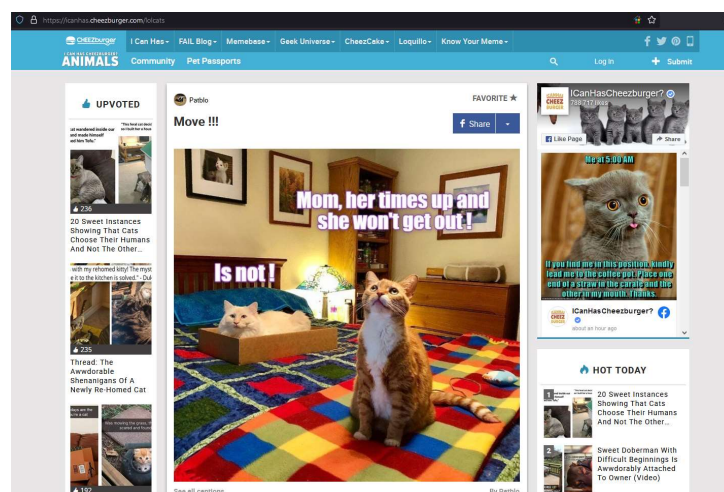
https://icanhas.cheezburger.com/lolcats

CHEEZburger I CAN HAS CHEEZBURGER? ANIMALS
I Can Has FAIL Blog Memebase Geek Universe CheezCake Loquillo Know Your Meme
Community Pet Passports
Log in Submit

UPVOTED

"cat wandered inside our house and hid here Tofu."
"This feral cat decided to fall a helper for a house..."
236
20 Sweet Instances Showing That Cats Choose Their Humans And Not The Other...

with my rehomed kitty! The myst... to the kitchen is solved." - Duk
235
Thread: The Awwdorable Shenanigans Of A Newly Re-Homed Cat

192

Patblo
FAVORITE ★
Move !!!
Share

Mom, her times up and she won't get out !
Is not !

See all captions
By Patblo

ICanHasCheezburger?
738,717 likes
Like Page
Share

Me at 5:00 AM
If you find me in this position, kindly lead me to the coffee pot. Place one end of a straw in the carafe and the other in my mouth. Thanks.

ICanHasCheezburger?
about an hour ago

HOT TODAY
1 20 Sweet Instances Showing That Cats Choose Their Humans And Not The Other...
2 Sweet Doberman With Difficult Beginnings Is Awwdorably Attached To Owner (Video)